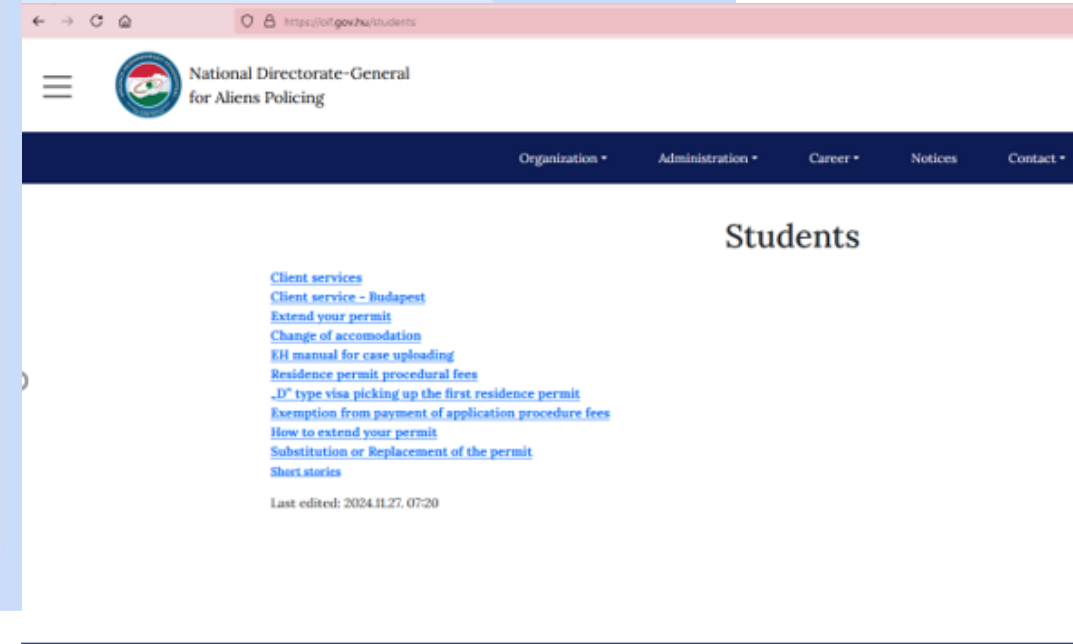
https://oif.gov.hu/students

National Directorate-General for Aliens Policing

Organization ▾ Administration ▾ Career ▾ Notices Contact ▾

Students

Client services
Client service - Budapest
Extend your permit
Change of accomodation
EH manual for case uploading
Residence permit procedural fees
„D" type visa picking up the first residence permit
Exemption from payment of application procedure fees
How to extend your permit
Substitution or Replacement of the permit
Short stories

Last edited: 2024.11.27. 07:20